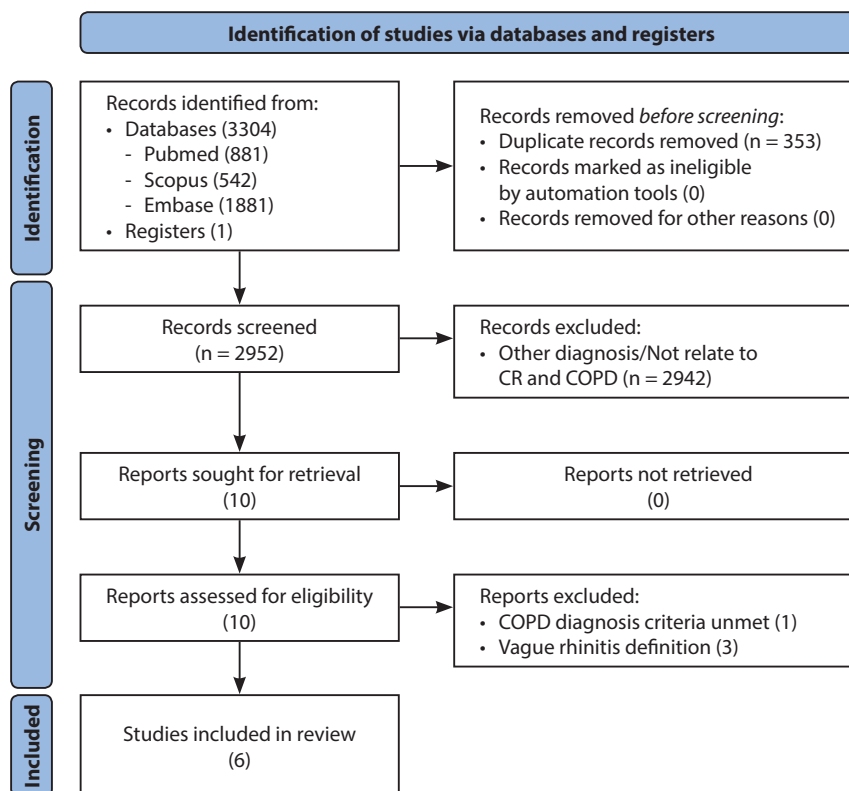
Identification of studies via databases and registers

Identification

Records identified from:
• Databases (3304)
- Pubmed (881)
- Scopus (542)
- Embase (1881)
• Registers (1)

Records removed *before screening*:
• Duplicate records removed (n = 353)
• Records marked as ineligible by automation tools (0)
• Records removed for other reasons (0)

Screening

Records screened (n = 2952)

Records excluded:
• Other diagnosis/Not relate to CR and COPD (n = 2942)

Reports sought for retrieval (10)

Reports not retrieved (0)

Reports assessed for eligibility (10)

Reports excluded:
• COPD diagnosis criteria unmet (1)
• Vague rhinitis definition (3)

Included

Studies included in review (6)